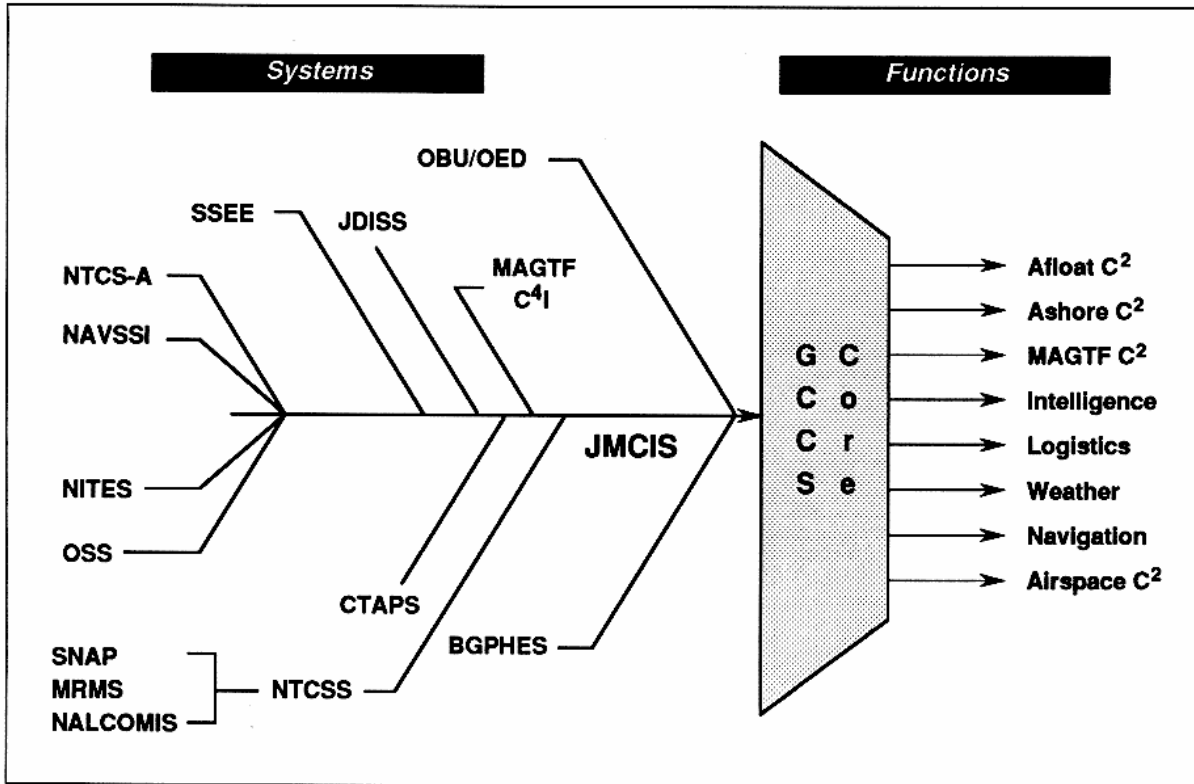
Systems

Functions

OBU/OED

SSEE

JDISS

NTCS-A

MAGTF $C^4I$

NAVSSI

JMCIS

NITES

OSS

CTAPS

BGPHES

SNAP

MRMS

NALCOMIS

NTCSS

G C
C o
C r
S e

Afloat $C^2$

Ashore $C^2$

MAGTF $C^2$

Intelligence

Logistics

Weather

Navigation

Airspace $C^2$